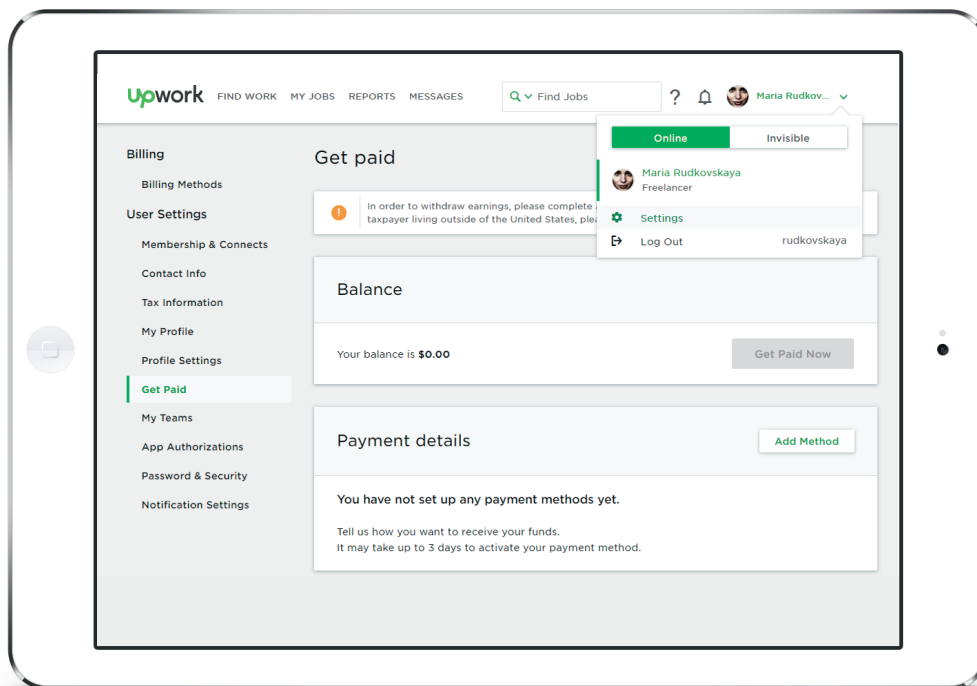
upwork FIND WORK MY JOBS REPORTS MESSAGES

Find Jobs

?

Maria Rudkov...

Online Invisible

Maria Rudkovskaya
Freelancer

Settings

Log Out rudkovskaya

Billing

Billing Methods

User Settings

Membership & Connects

Contact Info

Tax Information

My Profile

Profile Settings

Get Paid

My Teams

App Authorizations

Password & Security

Notification Settings

Get paid

In order to withdraw earnings, please complete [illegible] taxpayer living outside of the United States, plea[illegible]

Balance

Your balance is $0.00

Get Paid Now

Payment details

Add Method

You have not set up any payment methods yet.

Tell us how you want to receive your funds.
It may take up to 3 days to activate your payment method.